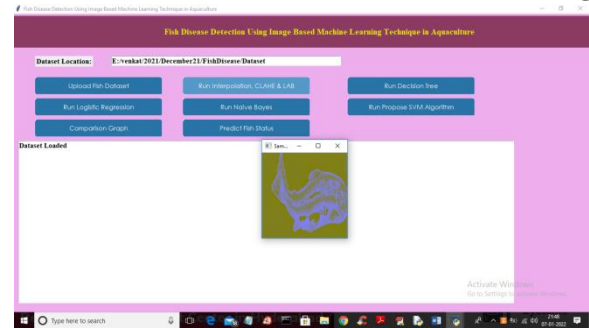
Fish Disease Detection Using Image Based Machine Learning Technique in Aquaculture

Fish Disease Detection Using Image Based Machine Learning Technique in Aquaculture

Dataset Location: E:/venkat/2021/December21/FishDisease/Dataset

Upload Fish Dataset

Run Interpolation, CLAHE & LAB

Run Decision Tree

Run Logistic Regression

Run Naive Bayes

Run Propose SVM Algorithm

Comparison Graph

Predict Fish Status

Dataset Loaded

Sam...

Activate Windows
Go to Settings to activate Windows.

Type here to search

21:46
07-01-2022